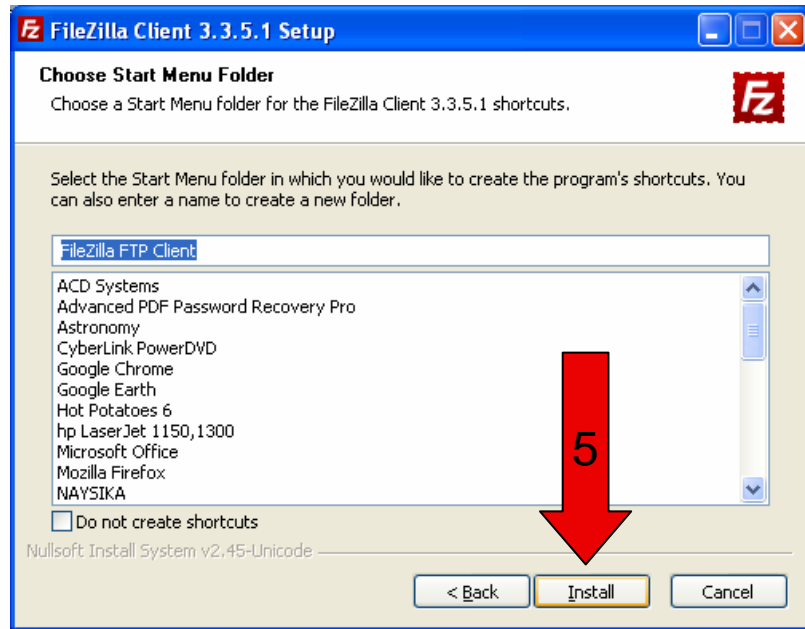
FileZilla Client 3.3.5.1 Setup

Choose Start Menu Folder

Choose a Start Menu folder for the FileZilla Client 3.3.5.1 shortcuts.

Select the Start Menu folder in which you would like to create the program's shortcuts. You can also enter a name to create a new folder.

FileZilla FTP Client

ACD Systems
Advanced PDF Password Recovery Pro
Astronomy
CyberLink PowerDVD
Google Chrome
Google Earth
Hot Potatoes 6
hp LaserJet 1150,1300
Microsoft Office
Mozilla Firefox
NAYSIKA

5

Do not create shortcuts

Nullsoft Install System v2.45-Unicode

< Back | Install | Cancel